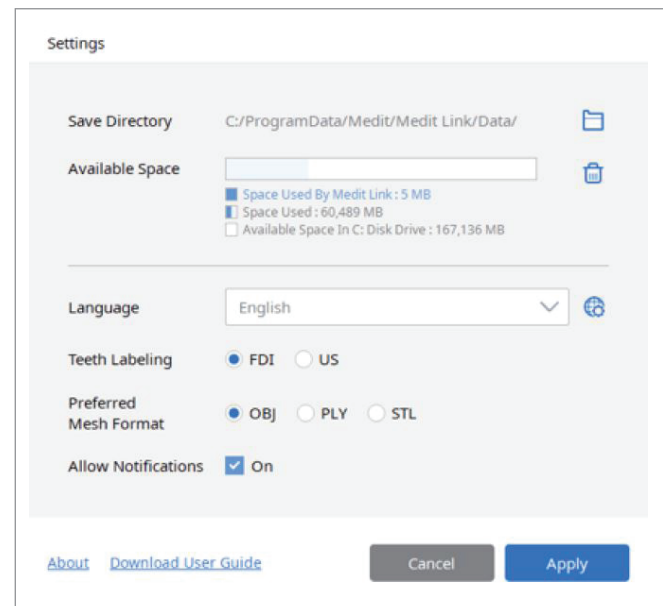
Settings

Save Directory C:/ProgramData/Medit/Medit Link/Data/

Available Space

Space Used By Medit Link : 5 MB
Space Used : 60,489 MB
Available Space In C: Disk Drive : 167,136 MB

Language English

Teeth Labeling FDI US

Preferred Mesh Format OBJ PLY STL

Allow Notifications On

About Download User Guide Cancel Apply